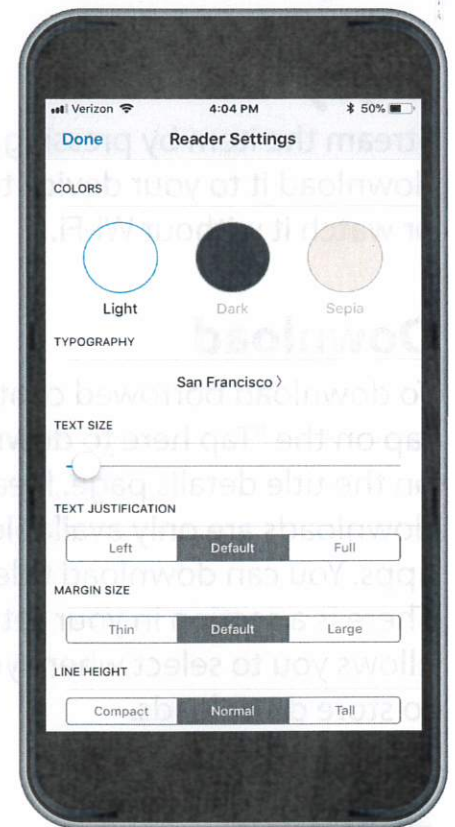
Verizon 4:04 PM 50%

Done Reader Settings

COLORS

Light Dark Sepia

TYPOGRAPHY

San Francisco 〉

TEXT SIZE

TEXT JUSTIFICATION

| Left | Default | Full |
|---|---|---|

MARGIN SIZE

| Thin | Default | Large |
|---|---|---|

LINE HEIGHT

| Compact | Normal | Tall |
|---|---|---|